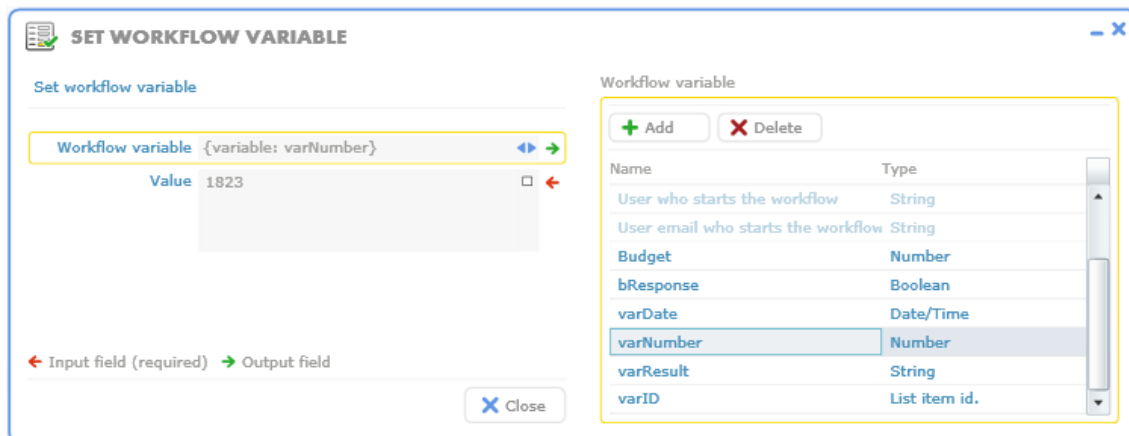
SET WORKFLOW VARIABLE

Set workflow variable

Workflow variable {variable: varNumber}

Value 1823

← Input field (required) → Output field

Close

Workflow variable

Add Delete

| Name | Type |
|---|---|
| User who starts the workflow | String |
| User email who starts the workflow | String |
| Budget | Number |
| bResponse | Boolean |
| varDate | Date/Time |
| varNumber | Number |
| varResult | String |
| varID | List item id. |